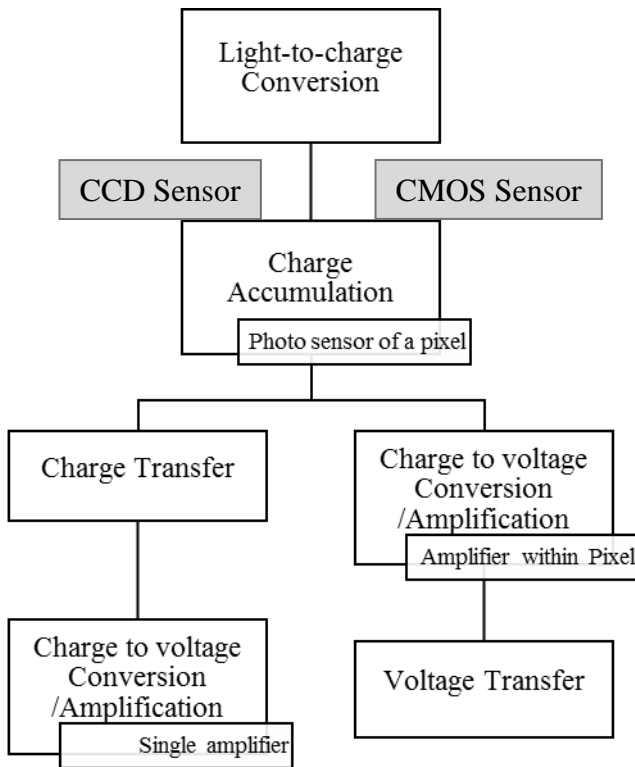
Light-to-charge Conversion

CCD Sensor

CMOS Sensor

Charge Accumulation

Photo sensor of a pixel

Charge Transfer

Charge to voltage Conversion /Amplification

Amplifier within Pixel

Charge to voltage Conversion /Amplification

Single amplifier

Voltage Transfer